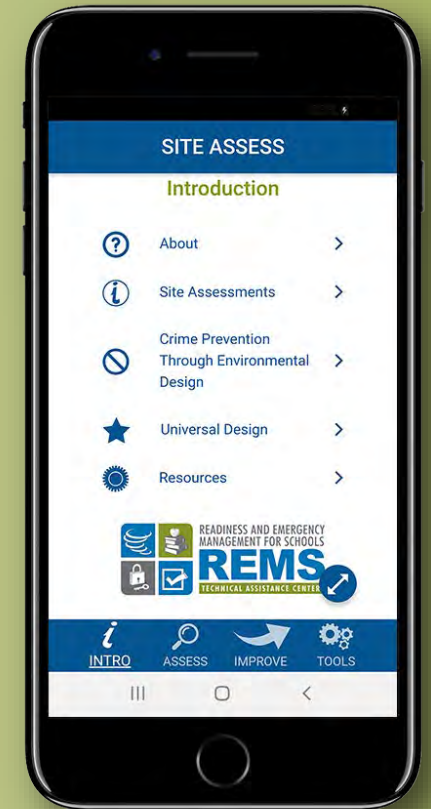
SITE ASSESS

Introduction

About

Site Assessments

Crime Prevention Through Environmental Design

Universal Design

Resources

READINESS AND EMERGENCY MANAGEMENT FOR SCHOOLS
REMS
TECHNICAL ASSISTANCE CENTER

INTRO
ASSESS
IMPROVE
TOOLS